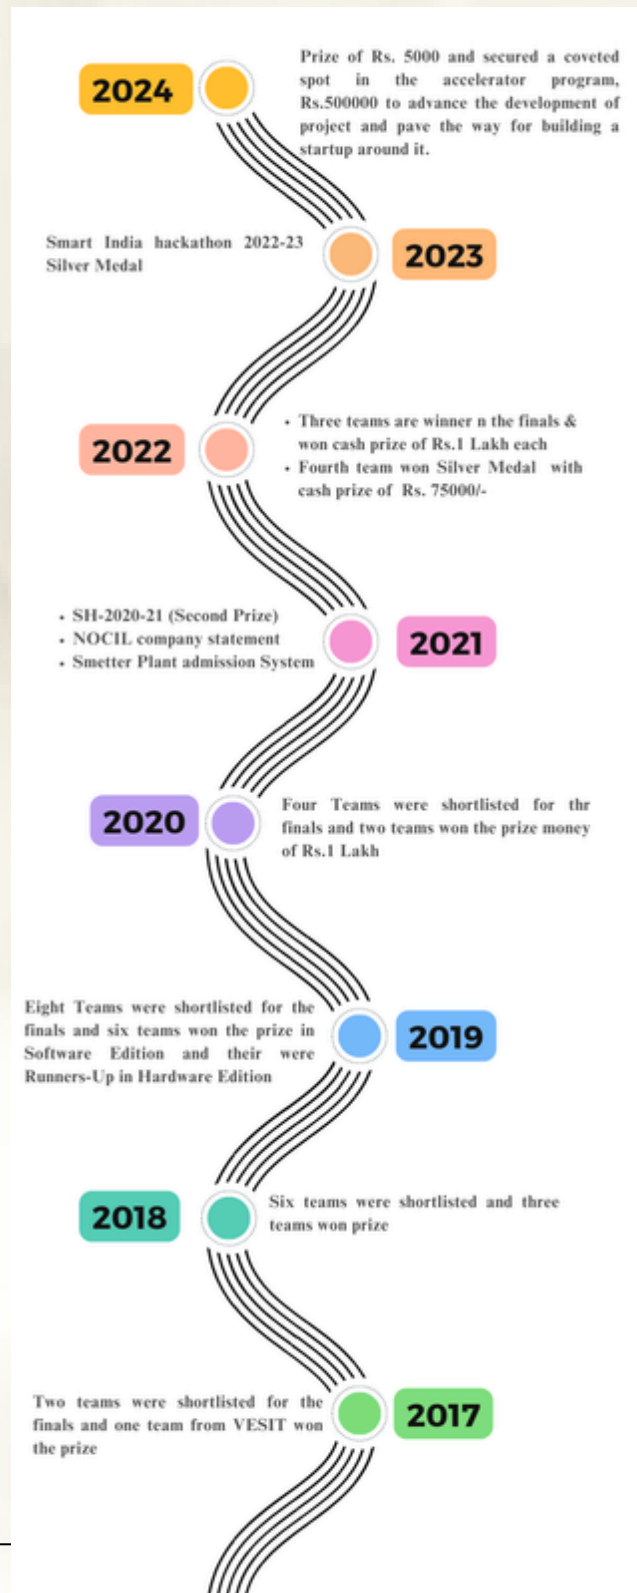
2024

Prize of Rs. 5000 and secured a coveted spot in the accelerator program, Rs.500000 to advance the development of project and pave the way for building a startup around it.

Smart India hackathon 2022-23 Silver Medal

2023

2022

• Three teams are winner n the finals & won cash prize of Rs.1 Lakh each
• Fourth team won Silver Medal with cash prize of Rs. 75000/-

• SH-2020-21 (Second Prize)
• NOCIL company statement
• Smetter Plant admission System

2021

2020

Four Teams were shortlisted for thr finals and two teams won the prize money of Rs.1 Lakh

Eight Teams were shortlisted for the finals and six teams won the prize in Software Edition and their were Runners-Up in Hardware Edition

2019

2018

Six teams were shortlisted and three teams won prize

Two teams were shortlisted for the finals and one team from VESIT won the prize

2017